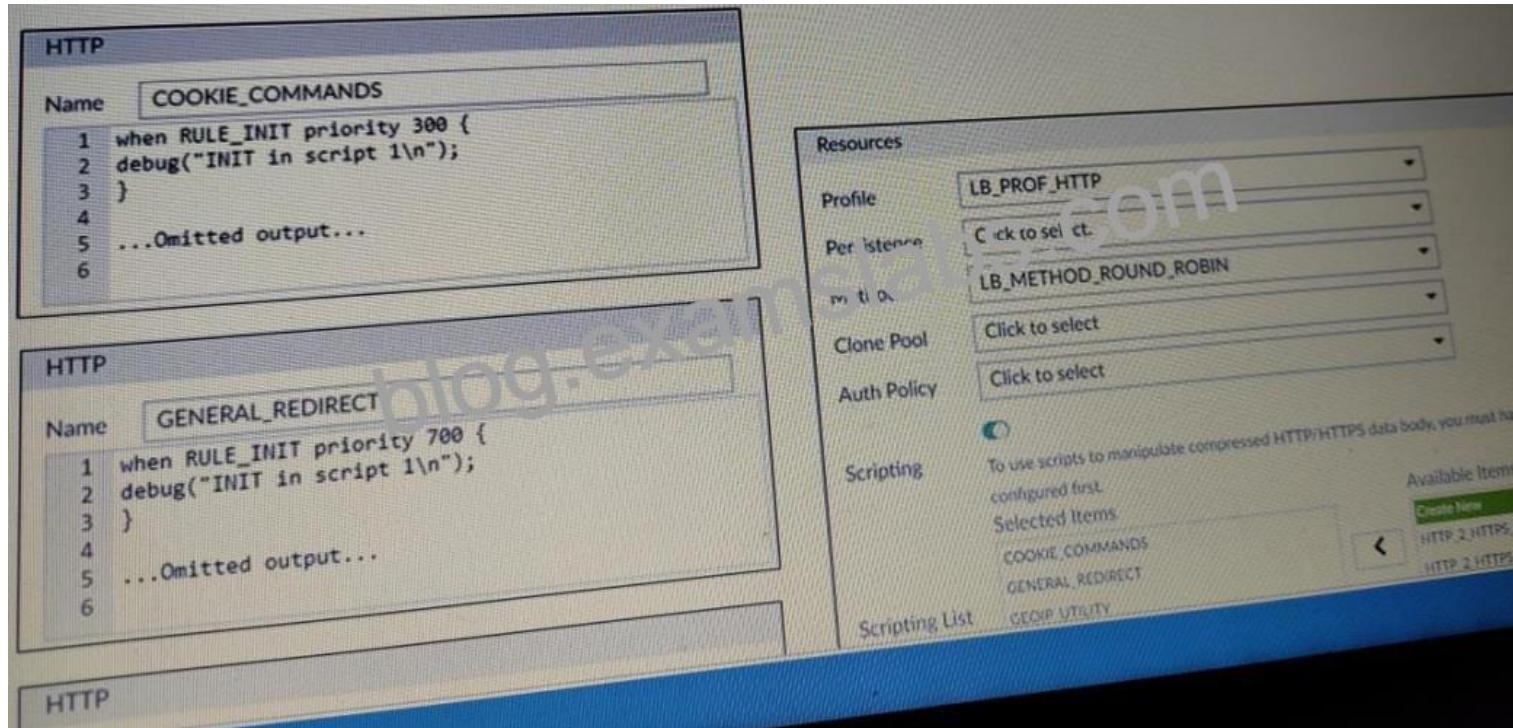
HTTP

Name COOKIE_COMMANDS

1 when RULE_INIT priority 300 {
2 debug("INIT in script 1\n");
3 }
4
5 ...Omitted output...
6

HTTP

Name GENERAL_REDIRECT

1 when RULE_INIT priority 700 {
2 debug("INIT in script 1\n");
3 }
4
5 ...Omitted output...
6

HTTP

Resources

Profile LB_PROF_HTTP

Persistence Click to select.

Method LB_METHOD_ROUND_ROBIN

Clone Pool Click to select

Auth Policy Click to select

Scripting To use scripts to manipulate compressed HTTP/HTTPS data body, you must ha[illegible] configured first.

Selected Items
COOKIE_COMMANDS
GENERAL_REDIRECT
GEOIP_UTILITY

Available Item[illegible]
Create New
HTTP_2_HTTPS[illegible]
HTTP_2_HTTPS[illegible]

Scripting List

blog.examslab.com